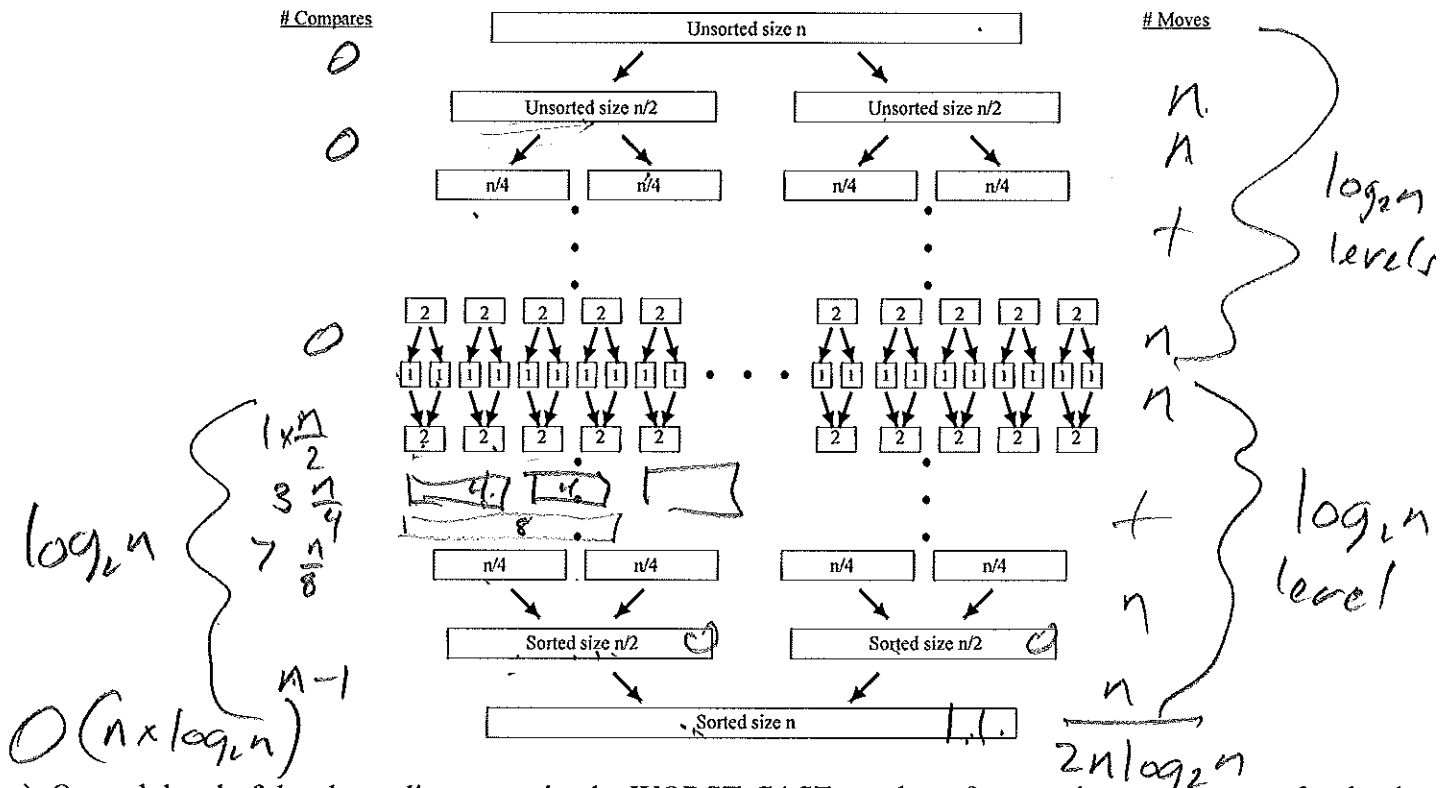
# Compares

Unsorted size n

# Moves

0

Unsorted size n/2

Unsorted size n/2

n

0

n

n/4

n/4

n/4

n/4

$\log_2 n$ levels

+

2 2 2 2 2

2 2 2 2 2 2

0

n

1 1 1 1 1 1 1 1 1 1

1 1 1 1 1 1 1 1 1 1 1 1

n

2 2 2 2 2

2 2 2 2 2 2

$1 \times \frac{n}{2}$

$3 \frac{n}{4}$

$7 \frac{n}{8}$

$\log_2 n$

4 4

8

+

$\log_2 n$ level

n/4

n/4

n/4

n/4

n

Sorted size n/2

Sorted size n/2

n-1

n

$O(n \times \log_2 n)$

Sorted size n

$2n\log_2 n$